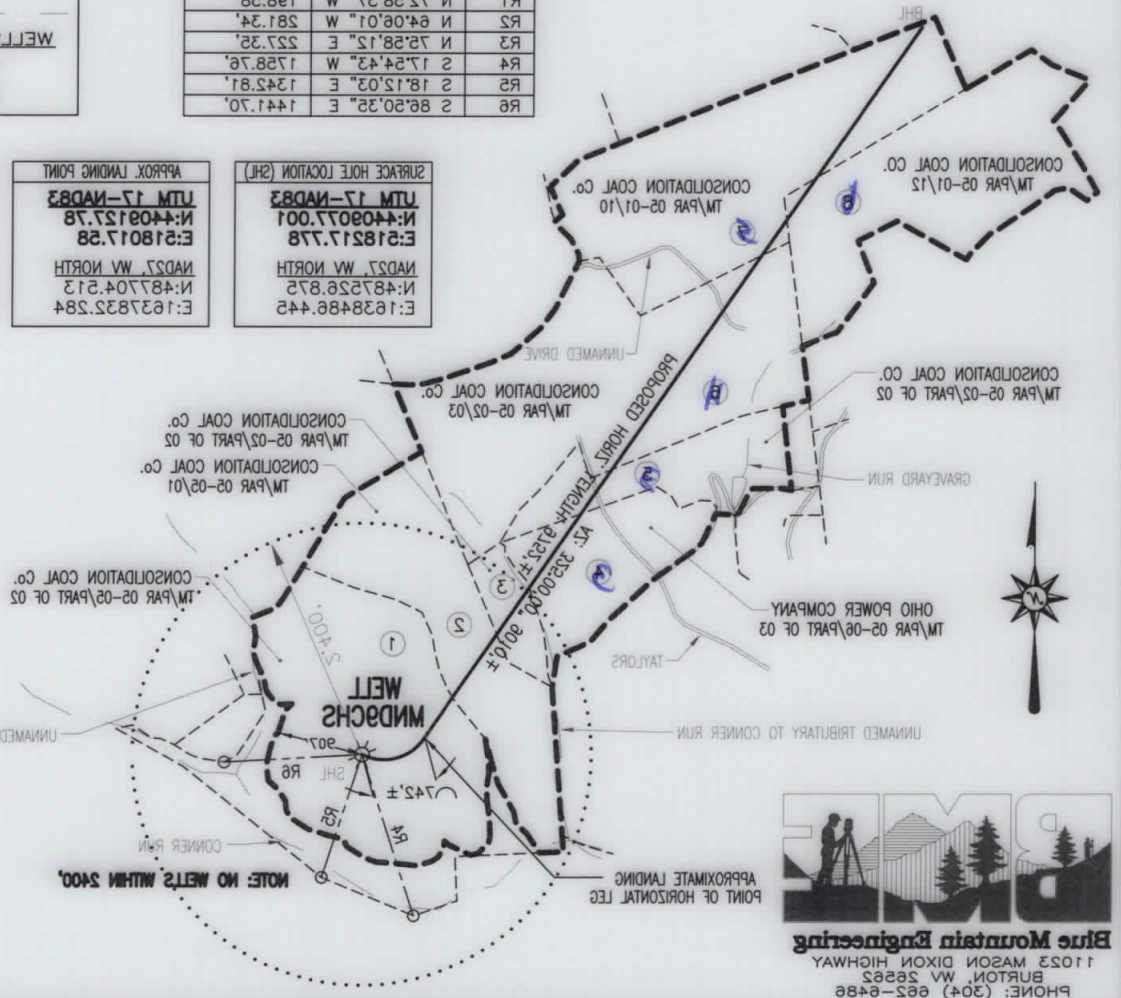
| R1 | N 72°38'57" | W | 198.58' |
|---|---|---|---|
| R2 | N 64°06'01" | W | 281.34' |
| R3 | N 75°58'12" | E | 227.35' |
| R4 | S 17°54'43" | W | 1758.76' |
| R5 | S 18°12'03" | E | 1342.81' |
| R6 | S 86°50'35" | E | 1441.70' |

WELL

APPROX. LANDING POINT
UTM 17-NAD83
N:4409127.78
E:518017.58
NAD27, WV NORTH
N:487704.513
E:1637832.284

SURFACE HOLE LOCATION (SHL)
UTM 17-NAD83
N:4409077.001
E:518217.778
NAD27, WV NORTH
N:487526.875
E:1638486.445

SHL

CONSOLIDATION COAL CO.
TM/PAR 05-01/12

CONSOLIDATION COAL Co.
TM/PAR 05-01/10

6

5

UNNAMED DRIVE

CONSOLIDATION COAL Co.
TM/PAR 05-02/03

PROPOSED HORIZ. LENGTH: 9732'±

AZ. 325°00'00" 9010'±

8

CONSOLIDATION COAL CO.
TM/PAR 05-02/PART OF 02

CONSOLIDATION COAL Co.
TM/PAR 05-02/PART OF 02

CONSOLIDATION COAL Co.
TM/PAR 05-05/01

GRAVEYARD RUN

5

4

3

2

1

CONSOLIDATION COAL Co.
TM/PAR 05-05/PART OF 02

OHIO POWER COMPANY
TM/PAR 05-06/PART OF 03

TAYLORS

N

2,400'

WELL
MND9CHS

UNNAMED

UNNAMED TRIBUTARY TO CONNER RUN

907'

R6

SHL

742'±

R5

R4

CONNER RUN

NOTE: NO WELLS WITHIN 2400'

APPROXIMATE LANDING POINT OF HORIZONTAL LEG

BME

Blue Mountain Engineering
11023 MASON DIXON HIGHWAY
BURTON, WV 26562
PHONE: (304) 662-6486